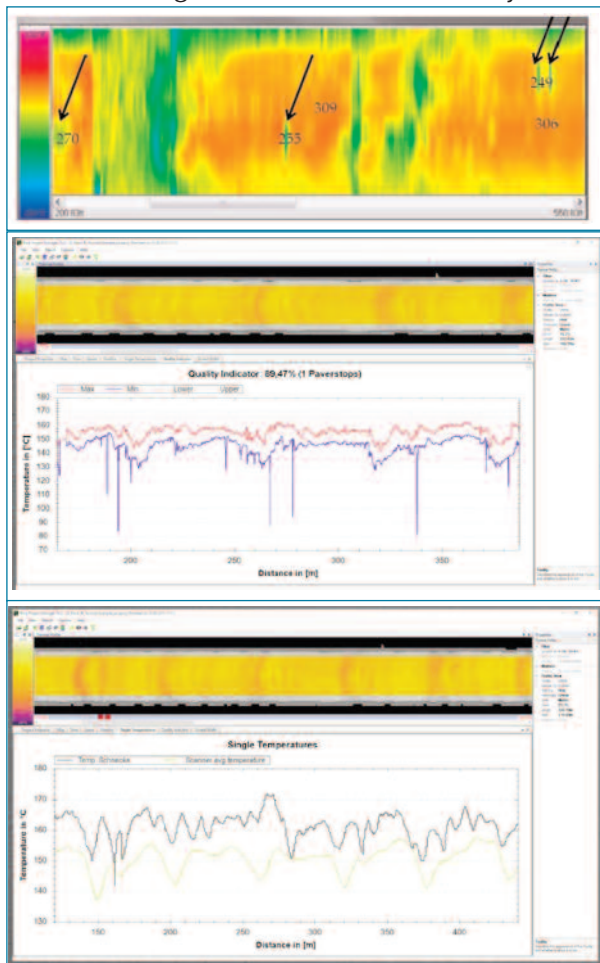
270
255
309
249
306
200 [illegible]
550 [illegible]

Quality Indicator 89,47% (1 Paverstops)

Max
Min
Lower
Upper

Temperature in [°C]
180
170
160
150
140
130
120
110
100
90
80
70
200
250
300
350
Distance in [m]

Single Temperatures

Temp. Schnecke
Scanner avg temperature

Temperature in °C
180
170
160
150
140
130
150
200
250
300
350
400
Distance in [m]